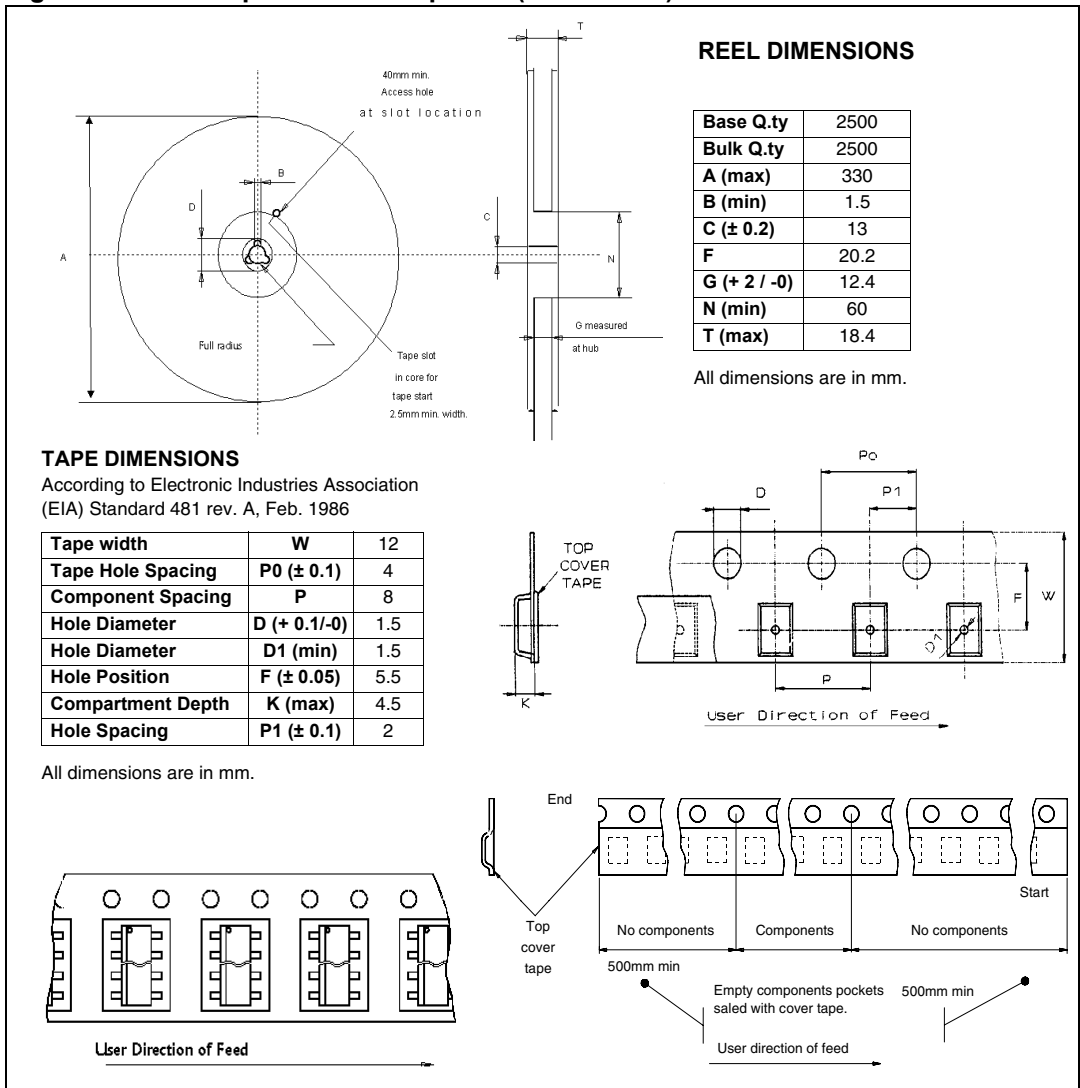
REEL DIMENSIONS

| Base Q.ty | 2500 |
|---|---|
| Bulk Q.ty | 2500 |
| A (max) | 330 |
| B (min) | 1.5 |
| C (± 0.2) | 13 |
| F | 20.2 |
| G (+ 2 / -0) | 12.4 |
| N (min) | 60 |
| T (max) | 18.4 |

All dimensions are in mm.

40mm min. Access hole at slot location

B

D

A

C

N

T

Full radius

Tape slot in core for tape start 2.5mm min. width.

G measured at hub

TAPE DIMENSIONS
According to Electronic Industries Association (EIA) Standard 481 rev. A, Feb. 1986

| Tape width | W | 12 |
|---|---|---|
| Tape Hole Spacing | P0 (± 0.1) | 4 |
| Component Spacing | P | 8 |
| Hole Diameter | D (+ 0.1/-0) | 1.5 |
| Hole Diameter | D1 (min) | 1.5 |
| Hole Position | F (± 0.05) | 5.5 |
| Compartment Depth | K (max) | 4.5 |
| Hole Spacing | P1 (± 0.1) | 2 |

All dimensions are in mm.

TOP COVER TAPE

K

D

Po

P1

F

W

D1

P

User Direction of Feed

End

Start

Top cover tape

No components

Components

No components

500mm min

Empty components pockets saled with cover tape.

500mm min

User direction of feed

User Direction of Feed